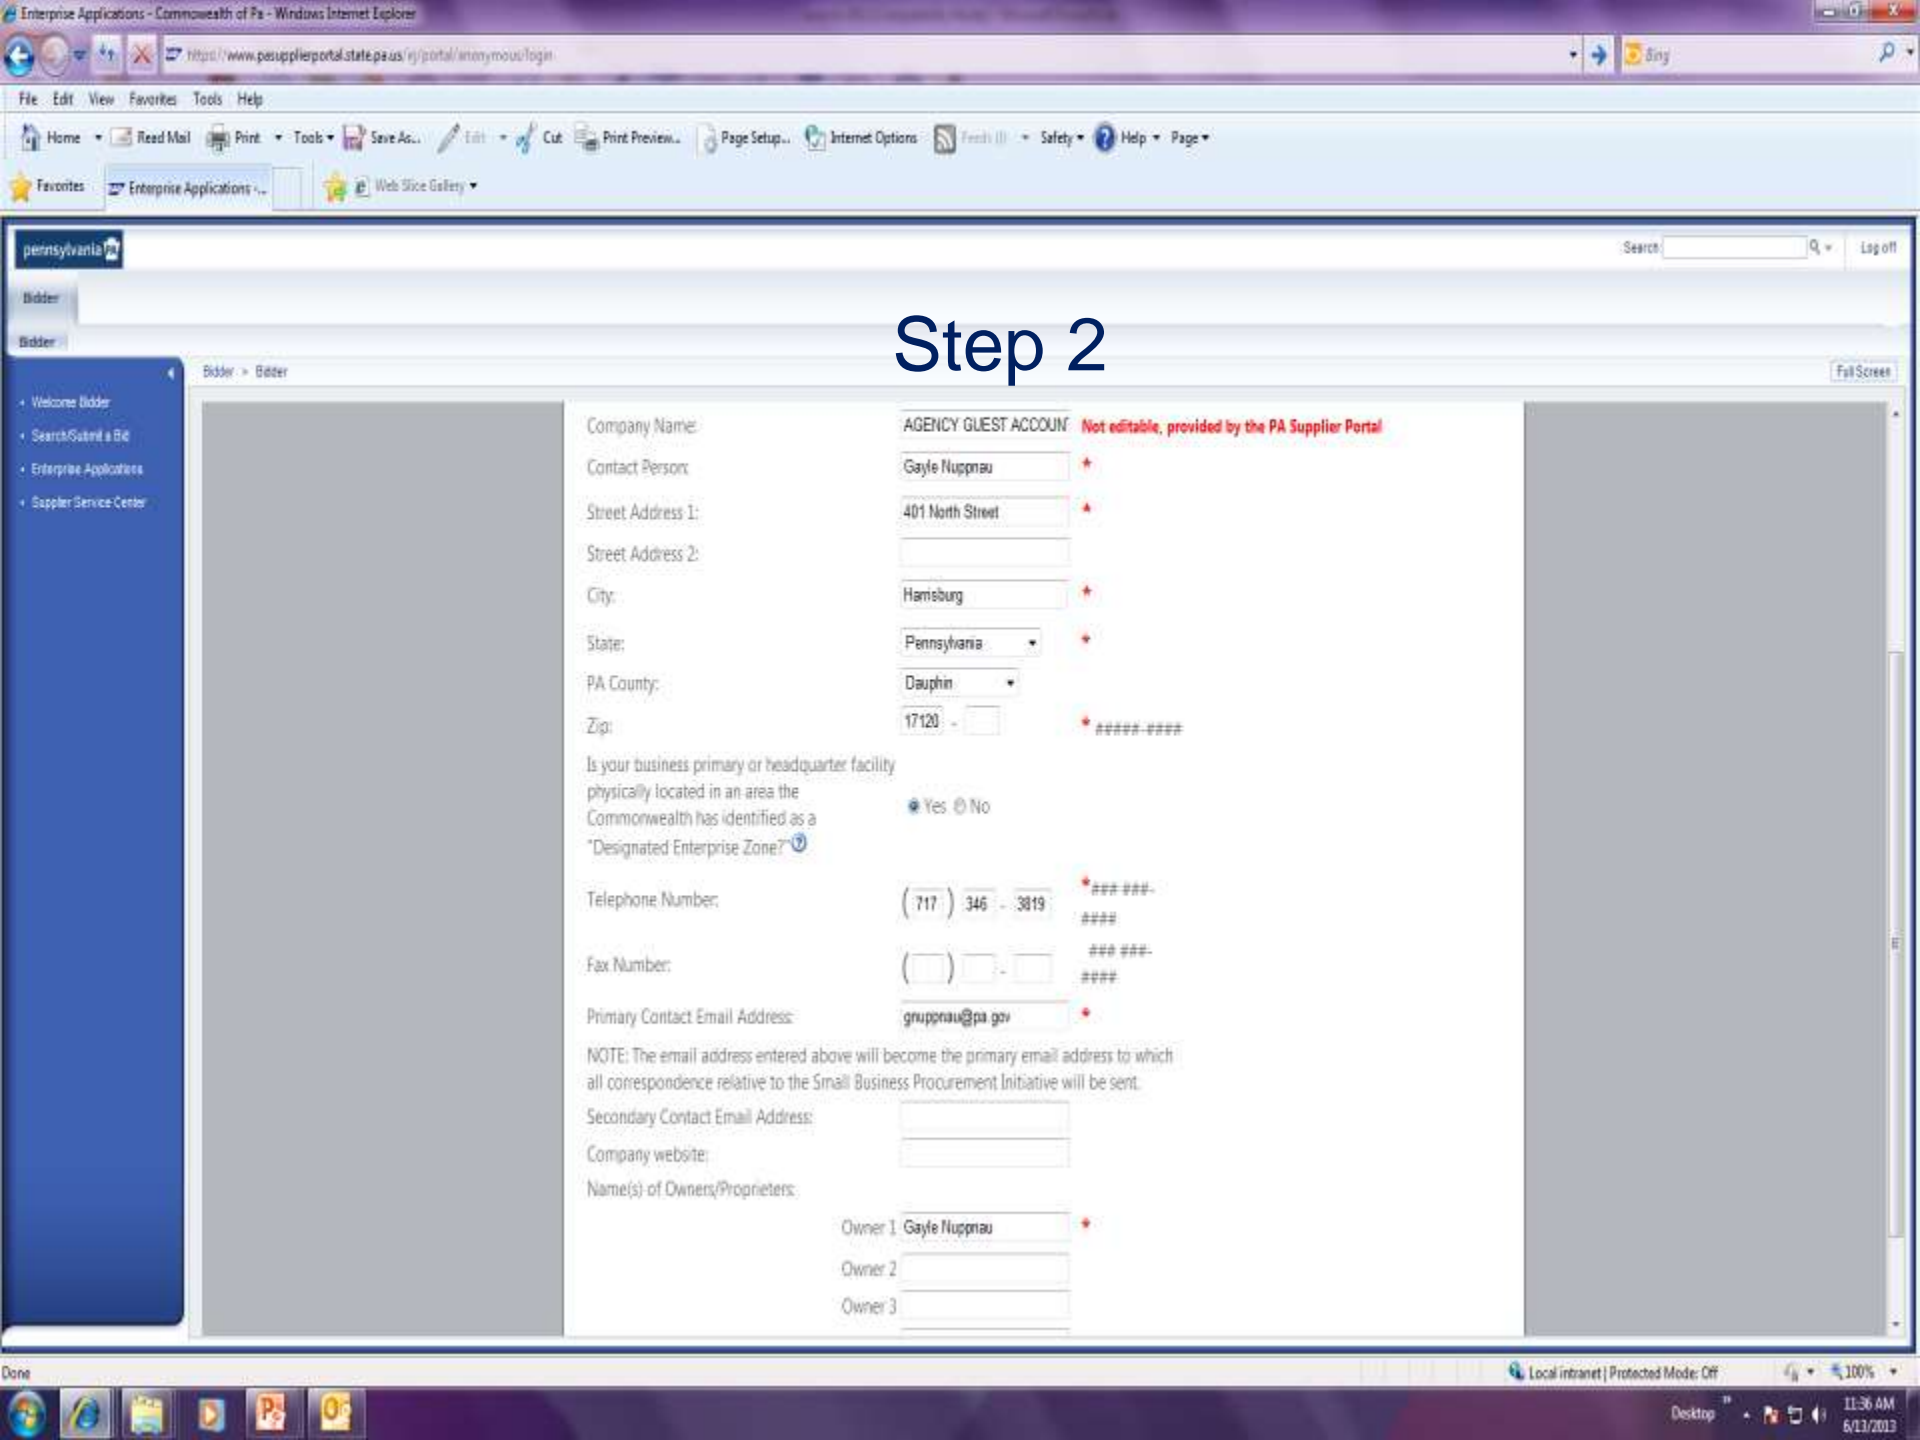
Enterprise Applications - Commonwealth of Pa - Windows Internet Explorer

https://www.pasupplierportal.state.pa.us/irj/portal/anonymous/login

Bing

File Edit View Favorites Tools Help

Home Read Mail Print Tools Save As... Edit Cut Print Preview... Page Setup... Internet Options Feeds Safety Help Page

Favorites Enterprise Applications -... Web Slice Gallery

pennsylvania

Search Log off

Bidder

Bidder

Step 2

Bidder > Bidder

Full Screen

Welcome Bidder
Search/Submit a Bid
Enterprise Applications
Supplier Service Center

Company Name: AGENCY GUEST ACCOUN Not editable, provided by the PA Supplier Portal

Contact Person: Gayle Nuppnau *

Street Address 1: 401 North Street *

Street Address 2:

City: Harrisburg *

State: Pennsylvania *

PA County: Dauphin

Zip: 17120 - * #####-####

Is your business primary or headquarter facility physically located in an area the Commonwealth has identified as a "Designated Enterprise Zone?" Yes No

Telephone Number: (717) 346 - 3819 *###-###-####

Fax Number: ( ) - ###-###-####

Primary Contact Email Address: gnuppnau@pa.gov *

NOTE: The email address entered above will become the primary email address to which all correspondence relative to the Small Business Procurement Initiative will be sent.

Secondary Contact Email Address:

Company website:

Name(s) of Owners/Proprieters:

Owner 1 Gayle Nuppnau *

Owner 2

Owner 3

Done

Local intranet | Protected Mode: Off 100%

Desktop 11:36 AM 6/13/2013